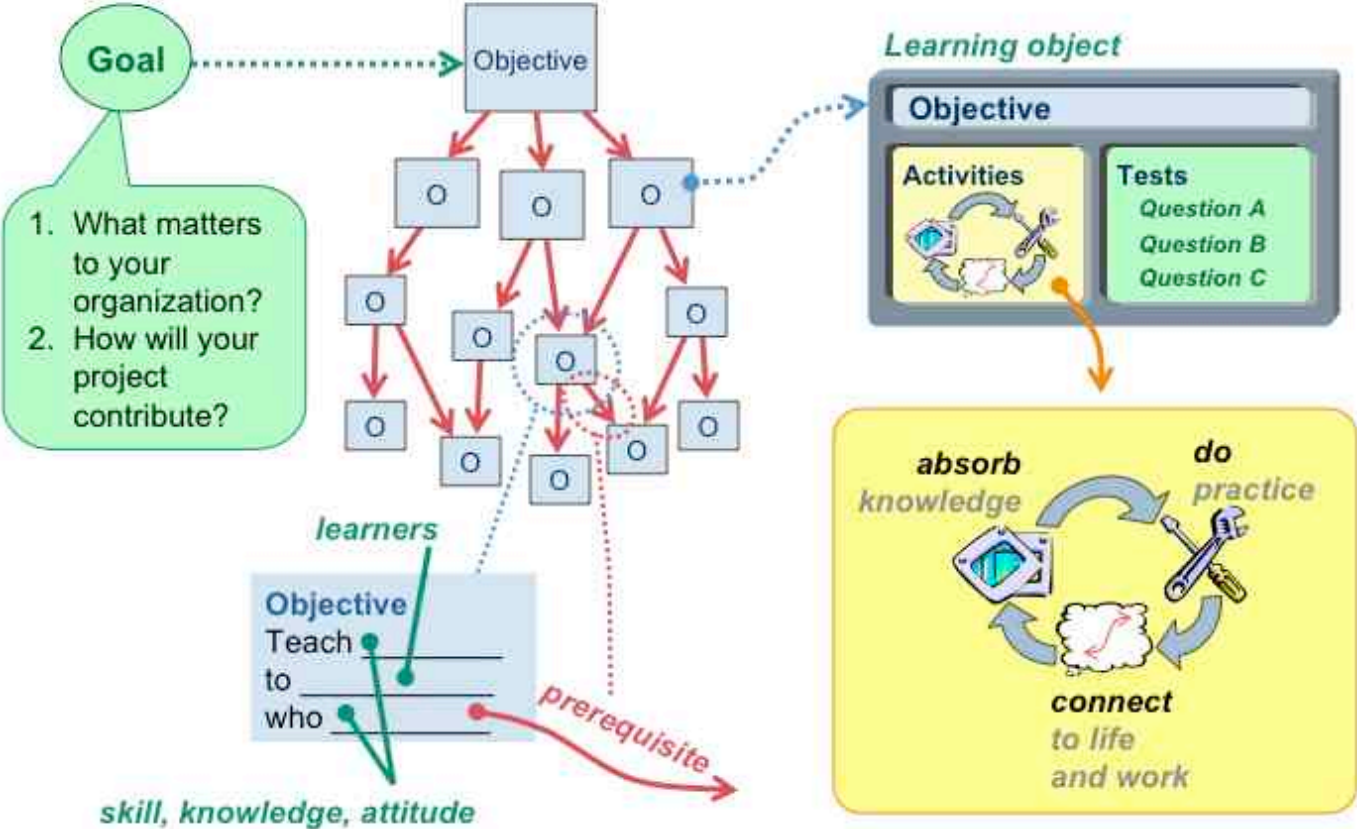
Goal

1. What matters to your organization?
2. How will your project contribute?

Objective

O O O
O O O O
O O O O O

Learning object

Objective

Activities

Tests
Question A
Question B
Question C

learners

Objective
Teach ________
to ________
who ________

prerequisite

skill, knowledge, attitude

absorb
knowledge

do
practice

connect
to life
and work